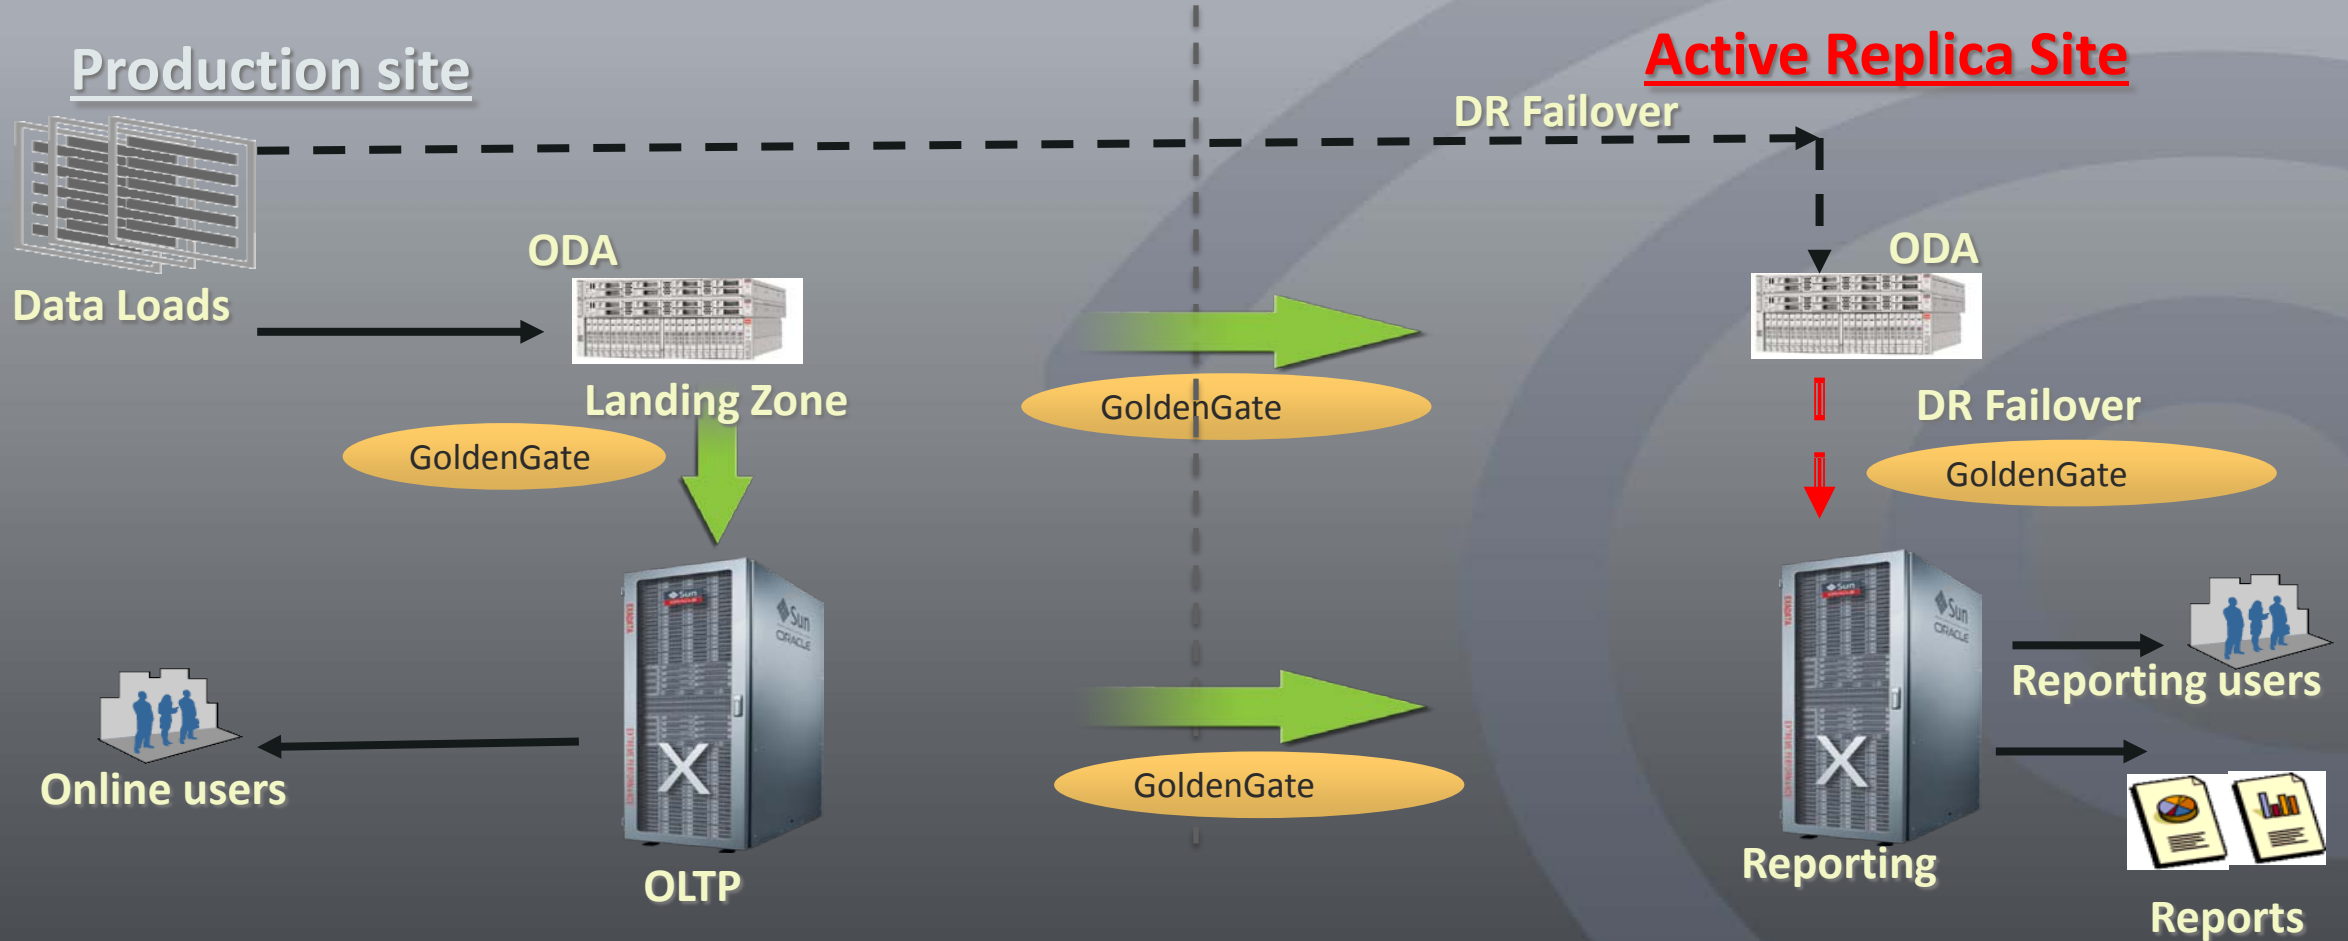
Production site

Active Replica Site

DR Failover

ODA

Data Loads

ODA

Landing Zone

GoldenGate

GoldenGate

DR Failover

GoldenGate

Online users

OLTP

GoldenGate

Reporting users

Reporting

Reports